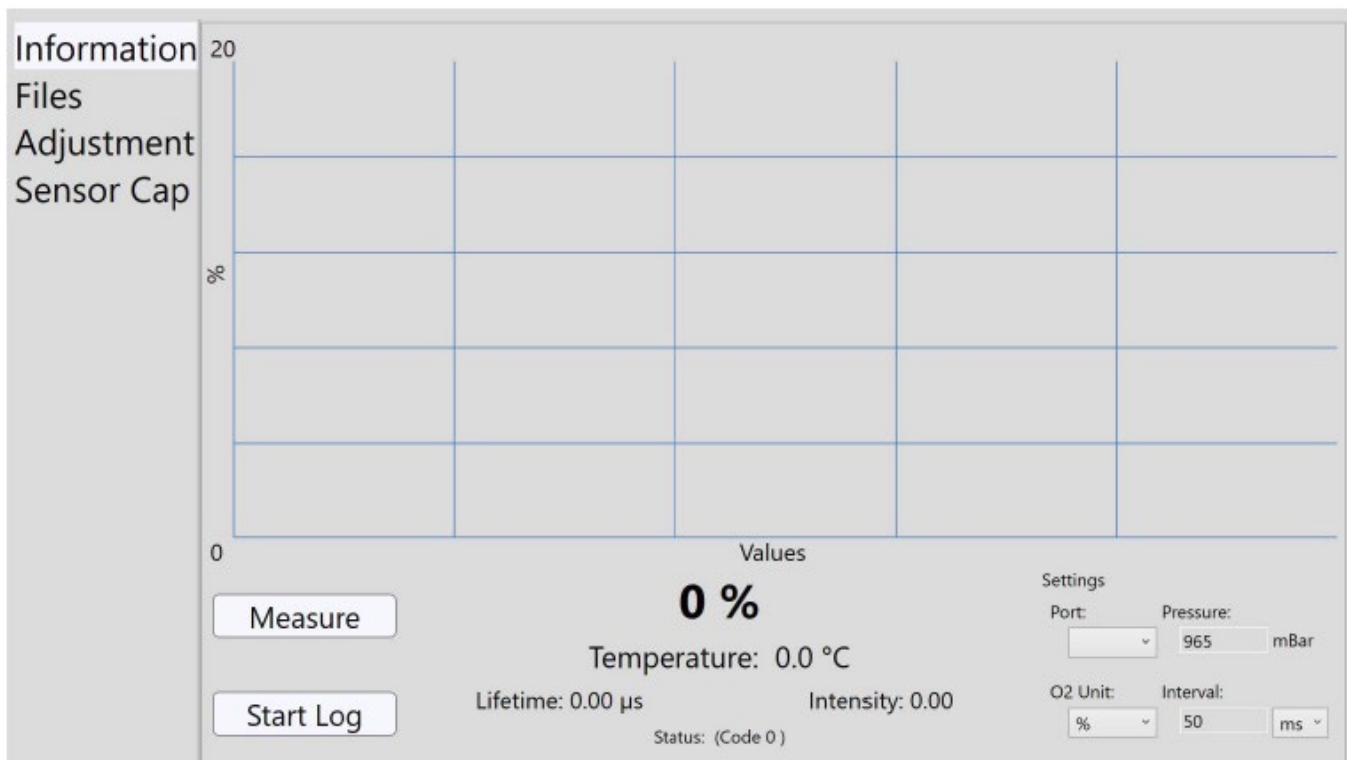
Information
Files
Adjustment
Sensor Cap

20
%
0
Values

Measure
Start Log

0 %
Temperature: 0.0 °C
Lifetime: 0.00 µs
Intensity: 0.00
Status: (Code 0 )

Settings
Port:
Pressure:
965
mBar
O2 Unit:
%
Interval:
50
ms